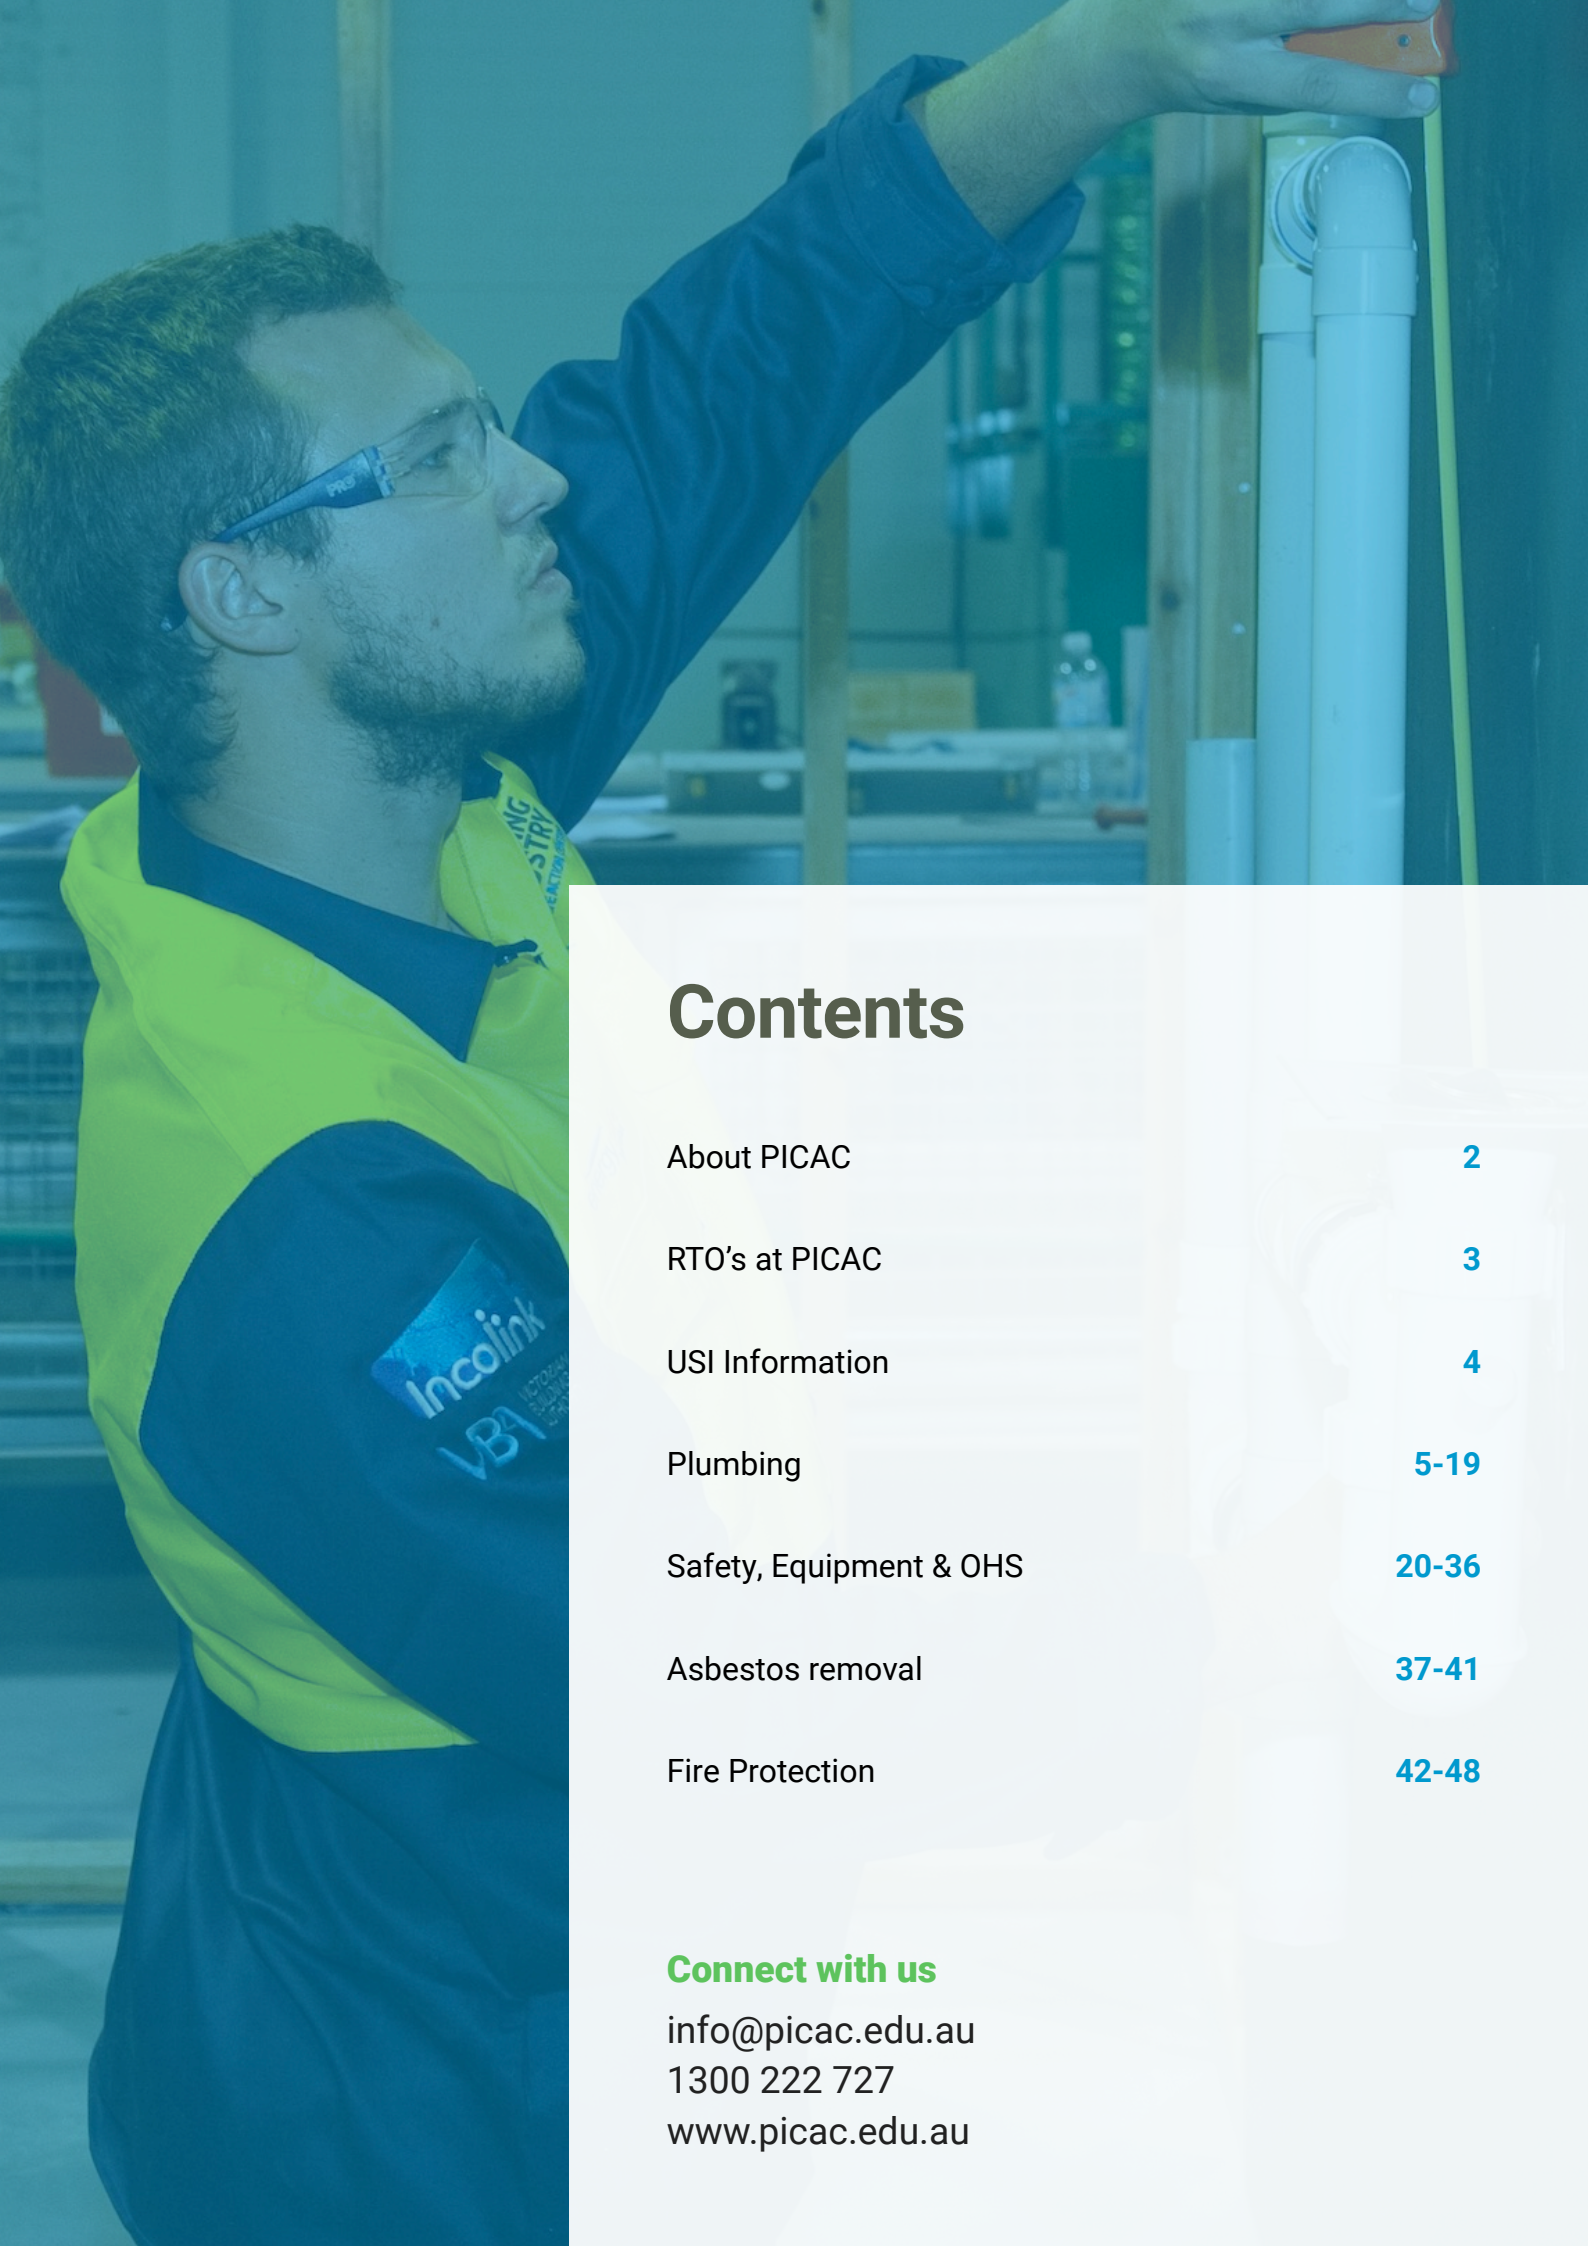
Contents

| | |
|---|---|
| About PICAC | 2 |
| RTO’s at PICAC | 3 |
| USI Information | 4 |
| Plumbing | 5-19 |
| Safety, Equipment & OHS | 20-36 |
| Asbestos removal | 37-41 |
| Fire Protection | 42-48 |

Connect with us
info@picac.edu.au
1300 222 727
www.picac.edu.au